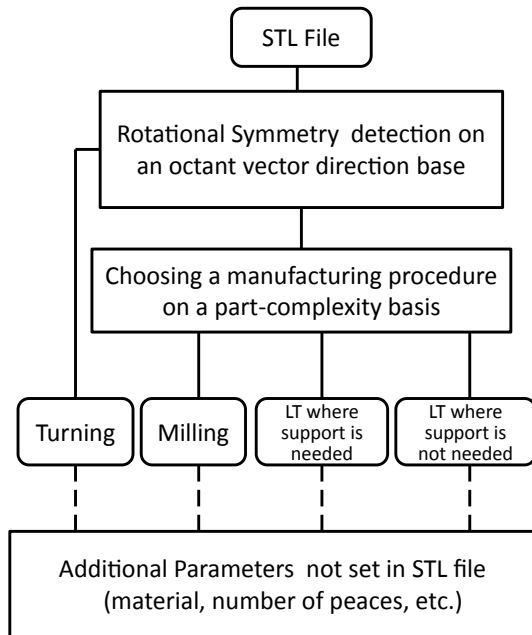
STL File

Rotational Symmetry detection on an octant vector direction base

Choosing a manufacturing procedure on a part-complexity basis

Turning

Milling

LT where support is needed

LT where support is not needed

Additional Parameters not set in STL file (material, number of peaces, etc.)